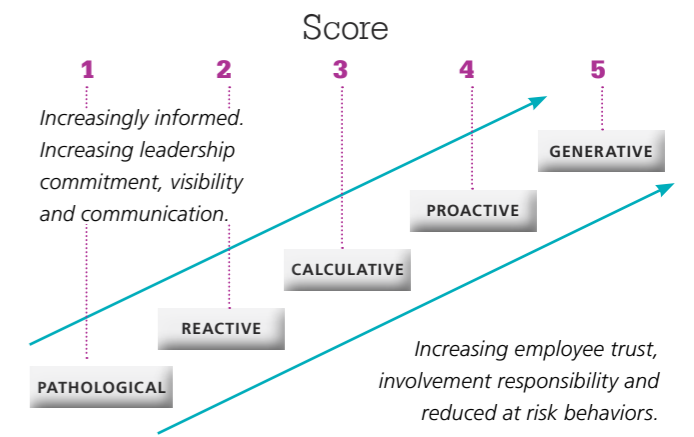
Score

1 2 3 4 5

Increasingly informed. Increasing leadership commitment, visibility and communication.

GENERATIVE

PROACTIVE

CALCULATIVE

REACTIVE

PATHOLOGICAL

Increasing employee trust, involvement responsibility and reduced at risk behaviors.